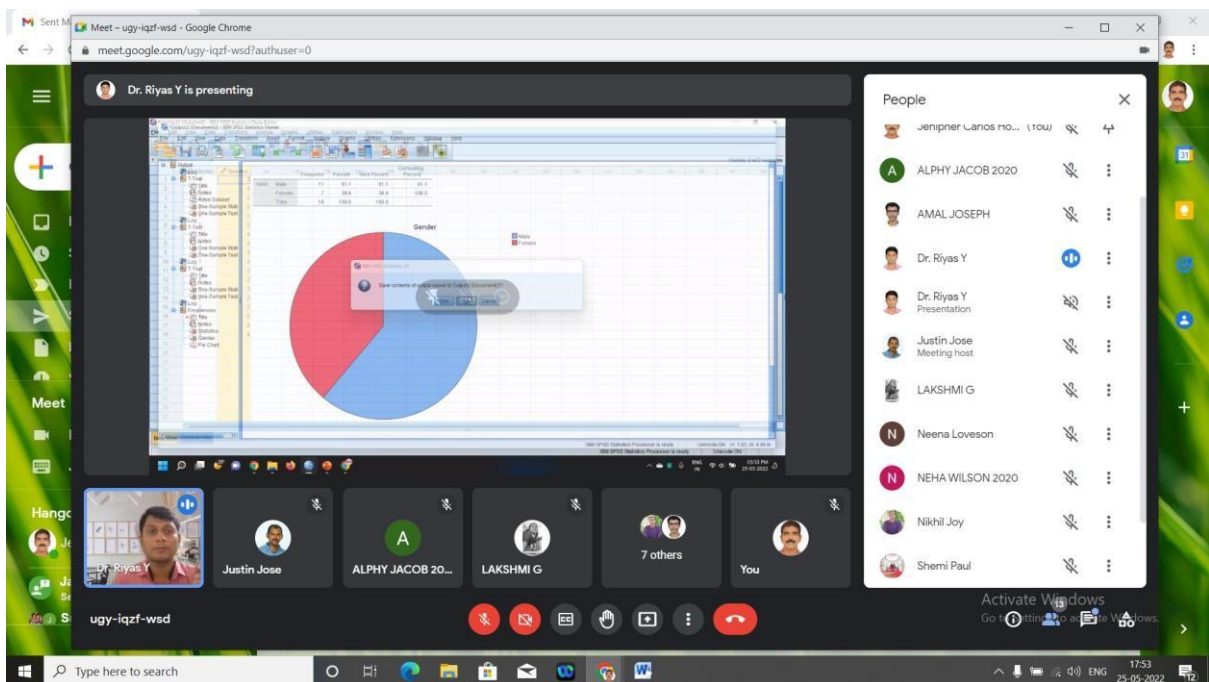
Sent M
Meet – ugy-iqzf-wsd - Google Chrome
meet.google.com/ugy-iqzf-wsd?authuser=0

Dr. Riyas Y is presenting

Gender

Meet

Hango

People

Jenipher Carlos Ho... (You)
ALPHY JACOB 2020
AMAL JOSEPH
Dr. Riyas Y
Dr. Riyas Y
Presentation
Justin Jose
Meeting host
LAKSHMI G
Neena Loveson
NEHA WILSON 2020
Nikhil Joy
Shemi Paul

Dr. Riyas Y
Justin Jose
ALPHY JACOB 20...
LAKSHMI G
7 others
You

ugy-iqzf-wsd

Activate Windows
Go to Settings to activate Windows.

Type here to search
ENG
17:53
25-05-2022